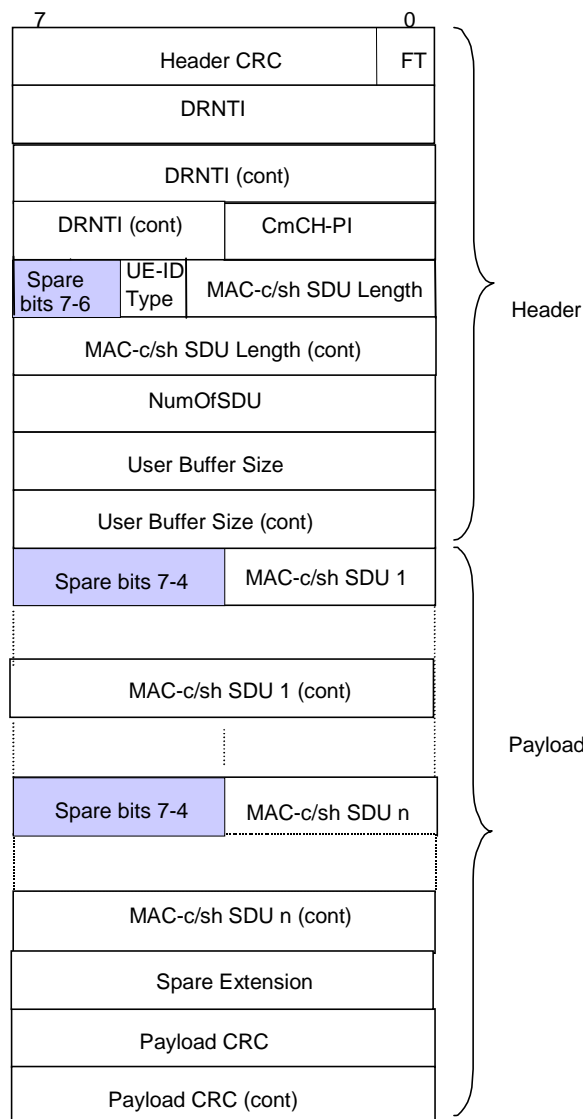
7 0

Header CRC | FT

DRNTI

DRNTI (cont)

DRNTI (cont) | CmCH-PI

Spare bits 7-6 | UE-ID Type | MAC-c/sh SDU Length

MAC-c/sh SDU Length (cont)

NumOfSDU

User Buffer Size

User Buffer Size (cont)

Spare bits 7-4 | MAC-c/sh SDU 1

MAC-c/sh SDU 1 (cont)

Spare bits 7-4 | MAC-c/sh SDU n

MAC-c/sh SDU n (cont)

Spare Extension

Payload CRC

Payload CRC (cont)

Header

Payload